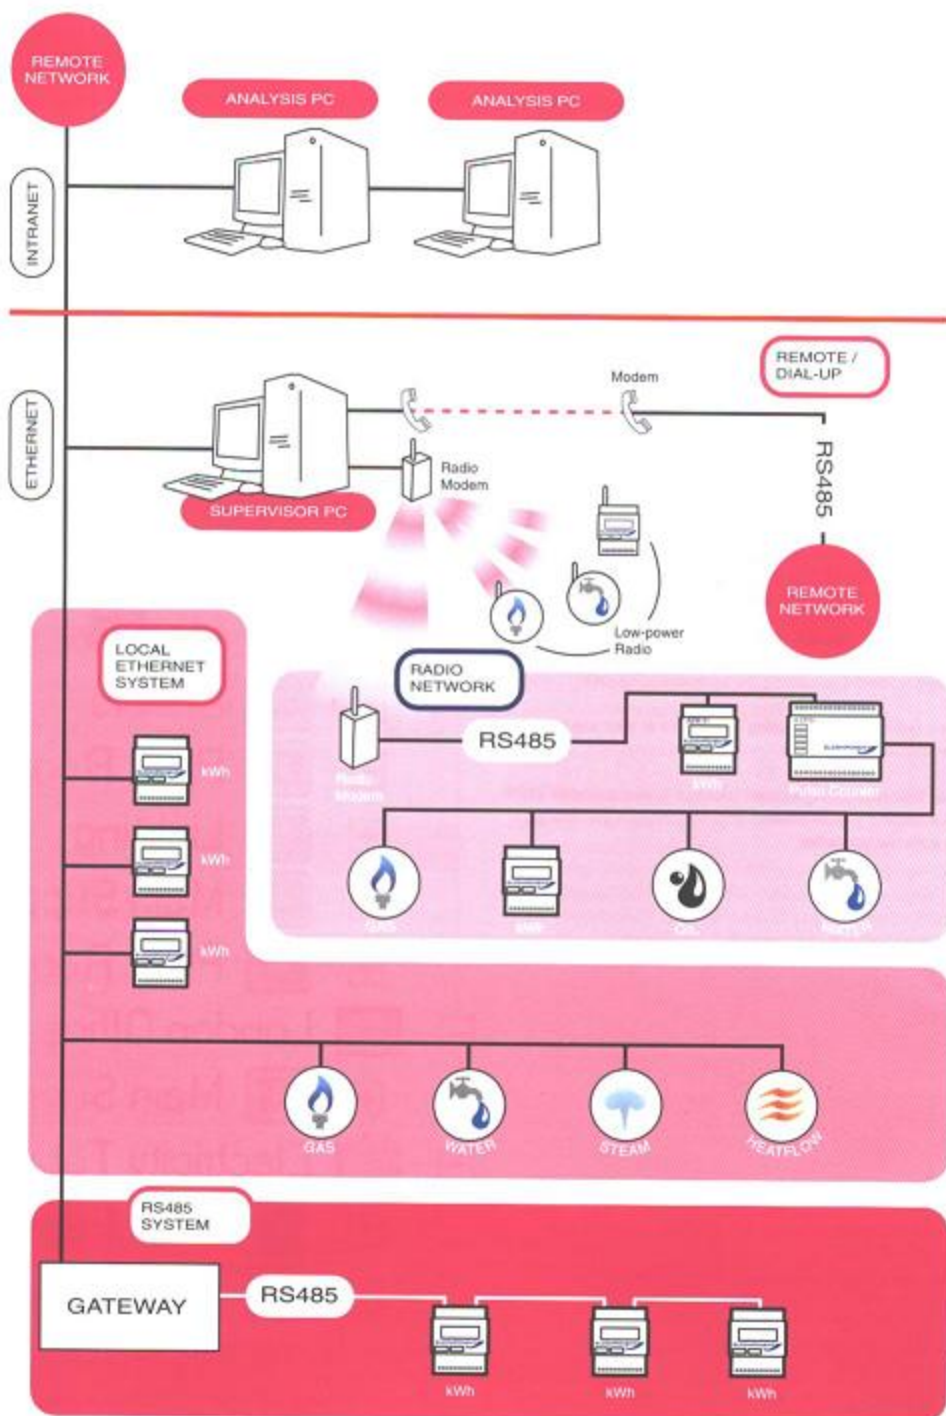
REMOTE NETWORK

ANALYSIS PC

ANALYSIS PC

INTRANET

REMOTE / DIAL-UP

Modem

ETHERNET

Radio Modem

RS485

SUPERVISOR PC

REMOTE NETWORK

Low-power Radio

LOCAL ETHERNET SYSTEM

RADIO NETWORK

RS485

Radio Modem

kWh

Pulse Counter

kWh

kWh

kWh

GAS

kWh

OIL

WATER

GAS

WATER

STEAM

HEATFLOW

RS485 SYSTEM

GATEWAY

RS485

kWh

kWh

kWh